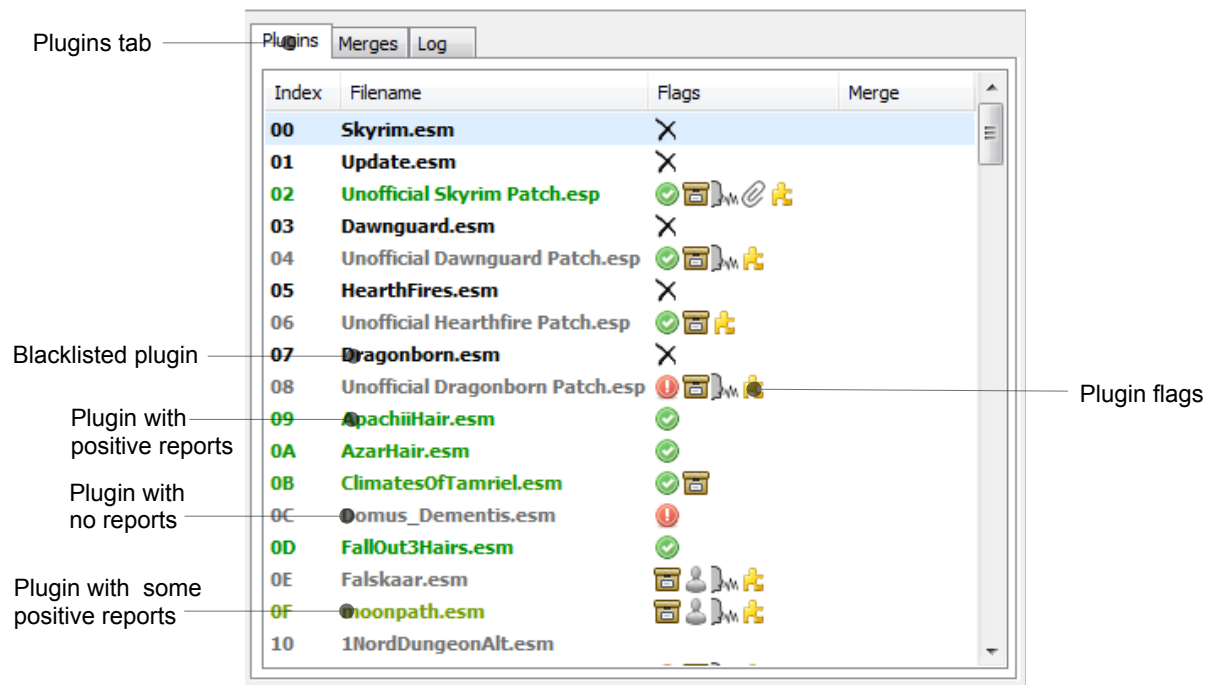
Plugins tab

Plugins | Merges | Log

| Index | Filename | Flags | Merge |
|---|---|---|---|
| 00 | Skyrim.esm | | |
| 01 | Update.esm | | |
| 02 | Unofficial Skyrim Patch.esp | | |
| 03 | Dawnguard.esm | | |
| 04 | Unofficial Dawnguard Patch.esp | | |
| 05 | HearthFires.esm | | |
| 06 | Unofficial Hearthfire Patch.esp | | |
| 07 | Dragonborn.esm | | |
| 08 | Unofficial Dragonborn Patch.esp | | |
| 09 | ApachiiHair.esm | | |
| 0A | AzarHair.esm | | |
| 0B | ClimatesOfTamriel.esm | | |
| 0C | Domus_Dementis.esm | | |
| 0D | FallOut3Hairs.esm | | |
| 0E | Falskaar.esm | | |
| 0F | moonpath.esm | | |
| 10 | 1NordDungeonAlt.esm | | |

Blacklisted plugin

Plugin flags

Plugin with positive reports

Plugin with no reports

Plugin with some positive reports